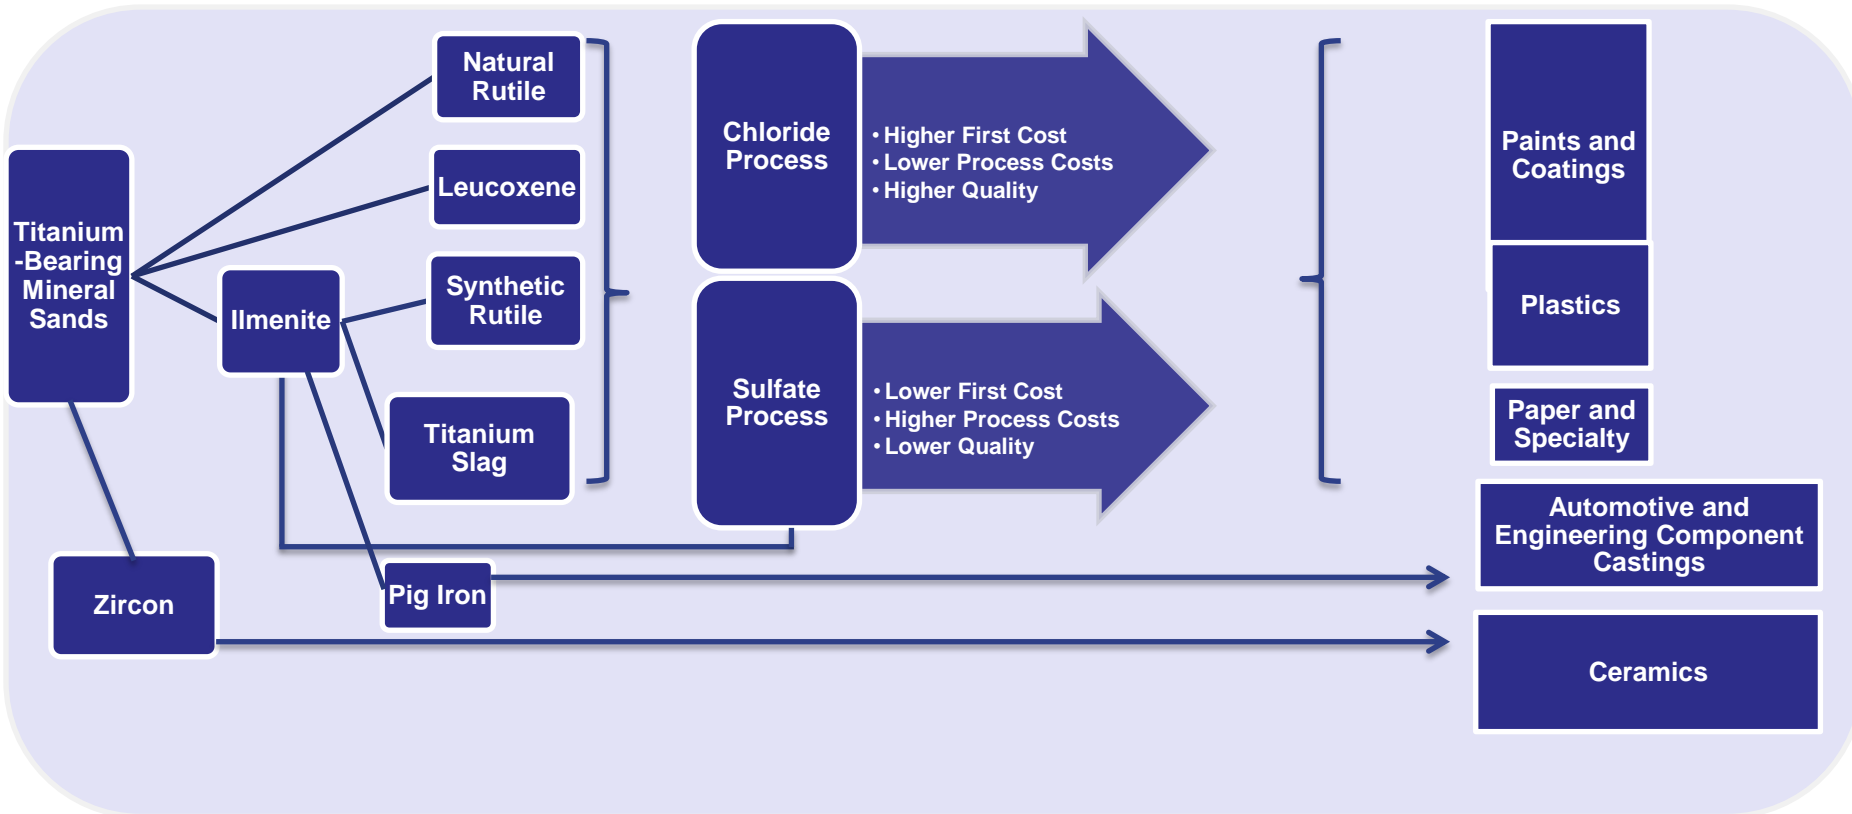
Titanium -Bearing Mineral Sands

Natural Rutile

Leucoxene

Ilmenite

Synthetic Rutile

Titanium Slag

Zircon

Pig Iron

Chloride Process

• Higher First Cost
• Lower Process Costs
• Higher Quality

Sulfate Process

• Lower First Cost
• Higher Process Costs
• Lower Quality

Paints and Coatings

Plastics

Paper and Specialty

Automotive and Engineering Component Castings

Ceramics